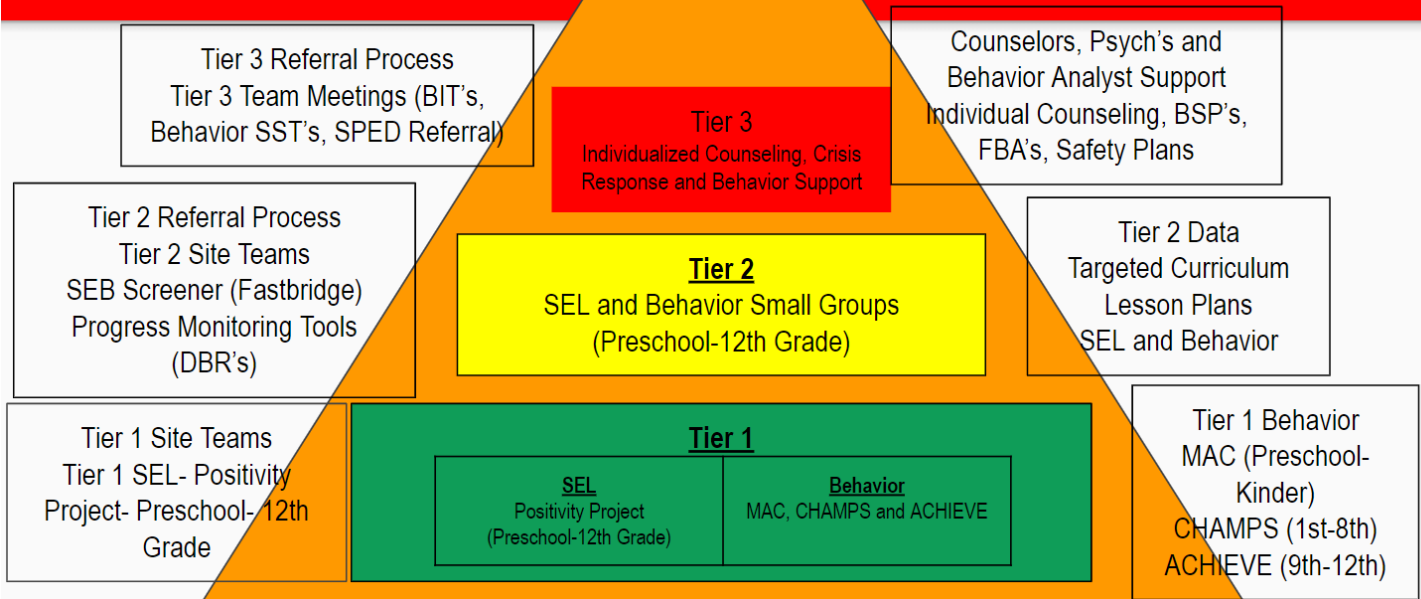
Tier 3 Referral Process
Tier 3 Team Meetings (BIT's, Behavior SST's, SPED Referral)

Tier 3
Individualized Counseling, Crisis Response and Behavior Support

Counselors, Psych's and Behavior Analyst Support
Individual Counseling, BSP's, FBA's, Safety Plans

Tier 2 Referral Process
Tier 2 Site Teams
SEB Screener (Fastbridge)
Progress Monitoring Tools (DBR's)

Tier 2
SEL and Behavior Small Groups (Preschool-12th Grade)

Tier 2 Data
Targeted Curriculum
Lesson Plans
SEL and Behavior

Tier 1 Site Teams
Tier 1 SEL- Positivity Project- Preschool- 12th Grade

Tier 1

| SEL<br>Positivity Project<br>(Preschool-12th Grade) | Behavior<br>MAC, CHAMPS and ACHIEVE |
|---|---|

Tier 1 Behavior
MAC (Preschool-Kinder)
CHAMPS (1st-8th)
ACHIEVE (9th-12th)